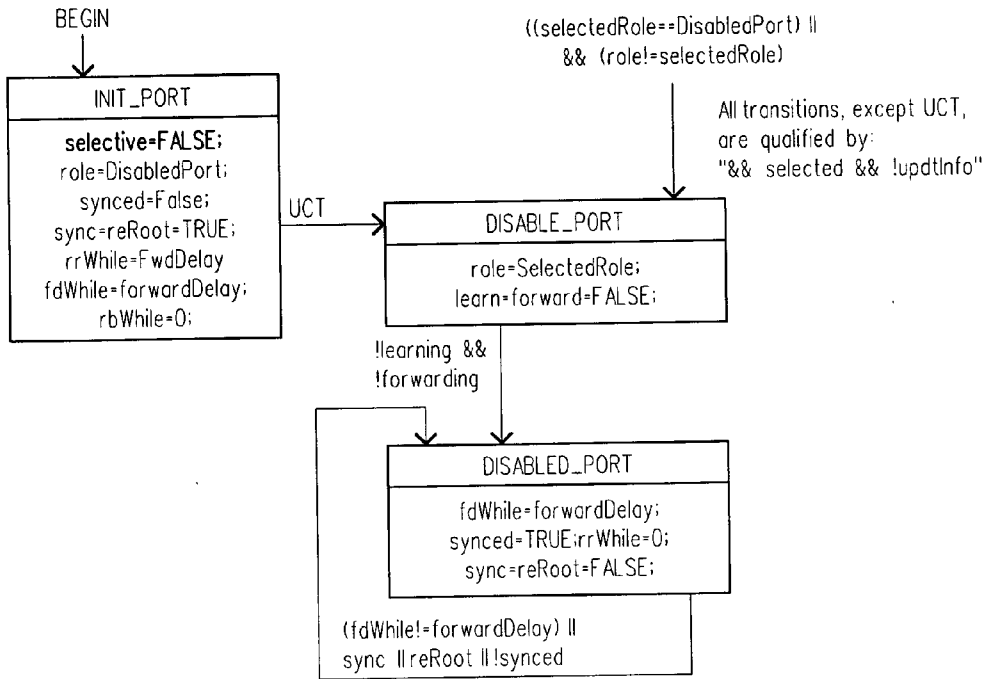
BEGIN

INIT_PORT

selective=FALSE;
role=DisabledPort;
synced=False;
sync=reRoot=TRUE;
rrWhile=FwdDelay
fdWhile=forwardDelay;
rbWhile=0;

UCT

((selectedRole==DisabledPort) ||
&& (role!=selectedRole)

All transitions, except UCT, are qualified by:
"&& selected && !updtInfo"

DISABLE_PORT

role=SelectedRole;
learn=forward=FALSE;

!learning &&
!forwarding

DISABLED_PORT

fdWhile=forwardDelay;
synced=TRUE;rrWhile=0;
sync=reRoot=FALSE;

(fdWhile!=forwardDelay) ||
sync ||reRoot || !synced